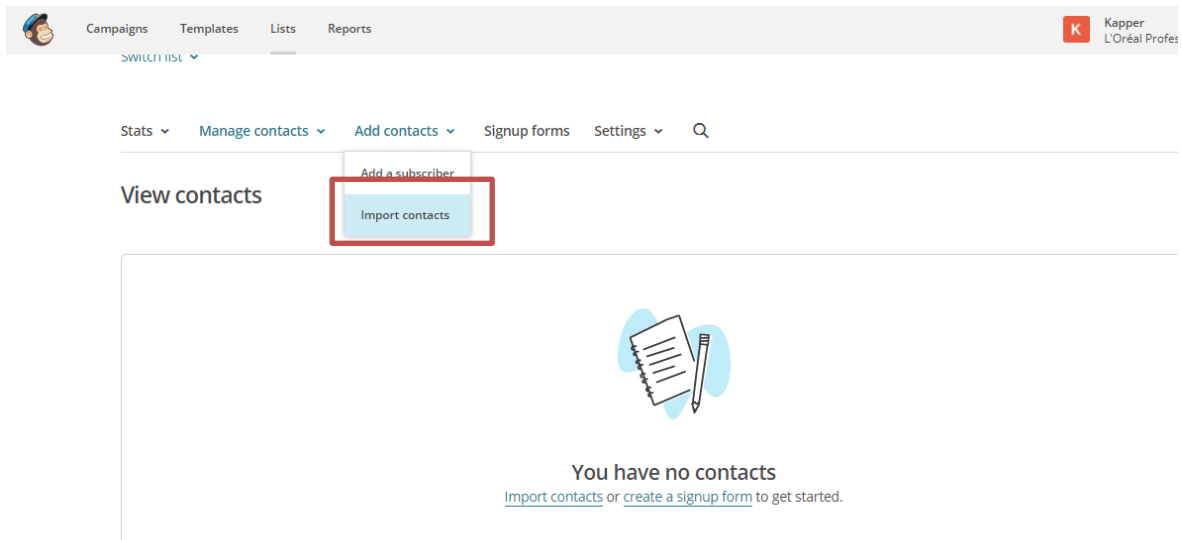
Campaigns Templates Lists Reports

K Kapper
L'Oréal Profes

Switch list

Stats Manage contacts Add contacts Signup forms Settings

Add a subscriber

Import contacts

View contacts

You have no contacts

Import contacts or create a signup form to get started.